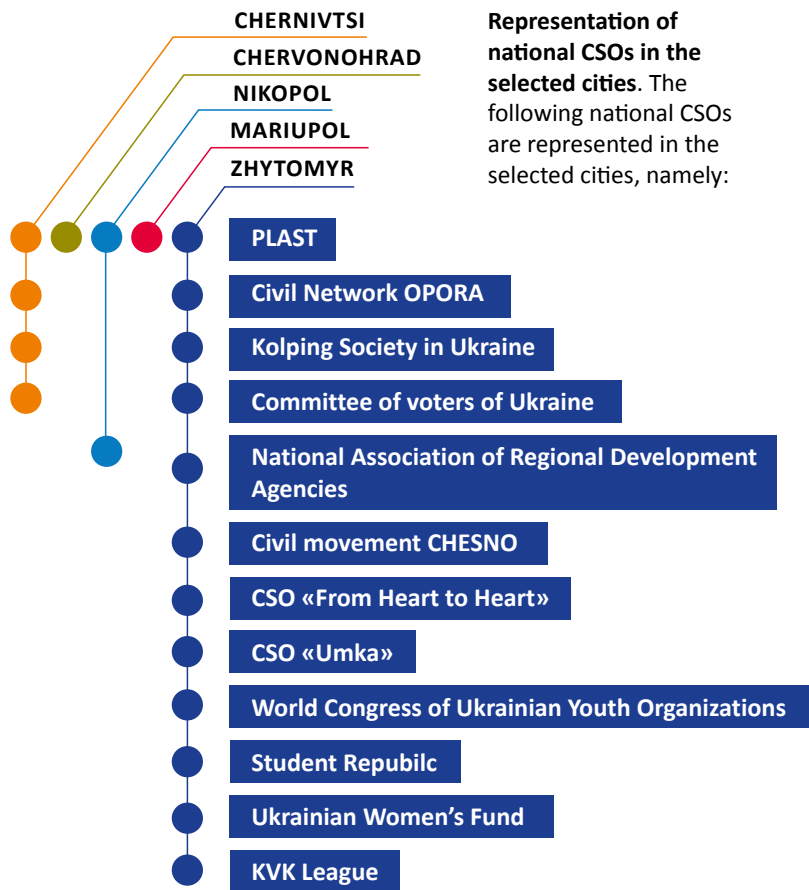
CHERNIVTSI
CHERVONOHRAD
NIKOPOL
MARIUPOL
ZHYTOMYR

**Representation of national CSOs in the selected cities**. The following national CSOs are represented in the selected cities, namely:

PLAST
Civil Network OPORA
Kolping Society in Ukraine
Committee of voters of Ukraine
National Association of Regional Development Agencies
Civil movement CHESNO
CSO «From Heart to Heart»
CSO «Umka»
World Congress of Ukrainian Youth Organizations
Student Repubilc
Ukrainian Women's Fund
KVK League